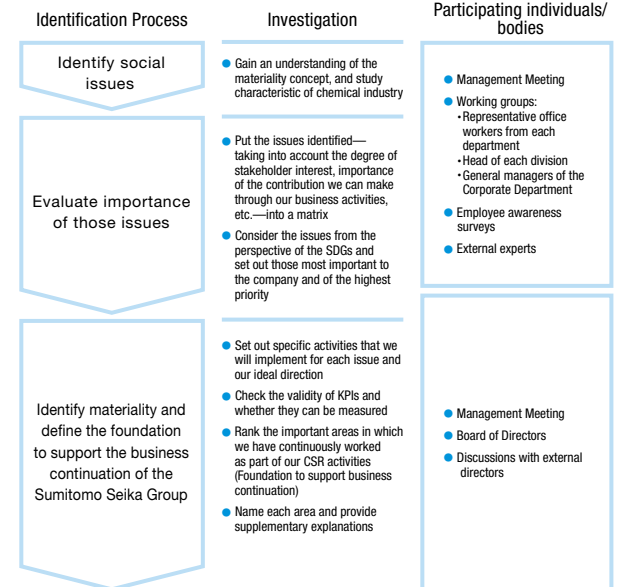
Identification Process

Investigation

Participating individuals/ bodies

Identify social issues

Gain an understanding of the materiality concept, and study characteristic of chemical industry

Management Meeting

Working groups:
・Representative office workers from each department
・Head of each division
・General managers of the Corporate Department

Employee awareness surveys

External experts

Evaluate importance of those issues

Put the issues identified—taking into account the degree of stakeholder interest, importance of the contribution we can make through our business activities, etc.—into a matrix

Consider the issues from the perspective of the SDGs and set out those most important to the company and of the highest priority

Identify materiality and define the foundation to support the business continuation of the Sumitomo Seika Group

Set out specific activities that we will implement for each issue and our ideal direction

Check the validity of KPIs and whether they can be measured

Rank the important areas in which we have continuously worked as part of our CSR activities (Foundation to support business continuation)

Name each area and provide supplementary explanations

Management Meeting

Board of Directors

Discussions with external directors